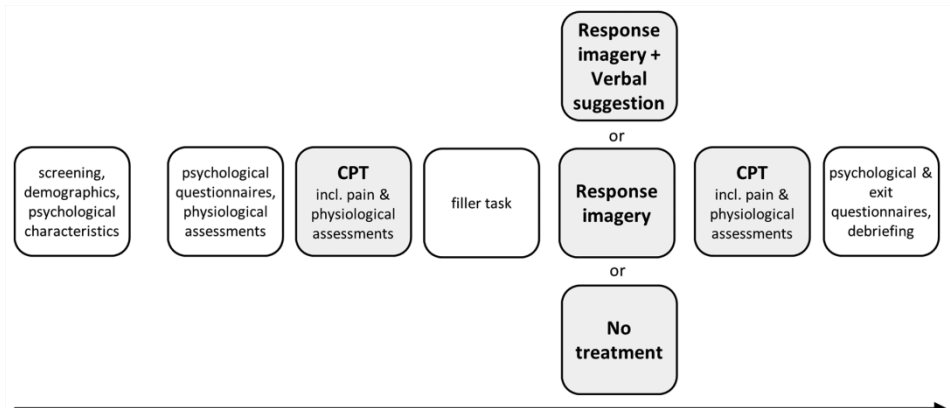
screening, demographics, psychological characteristics

psychological questionnaires, physiological assessments

CPT
incl. pain & physiological assessments

filler task

Response imagery + Verbal suggestion

or

Response imagery

or

No treatment

CPT
incl. pain & physiological assessments

psychological & exit questionnaires, debriefing